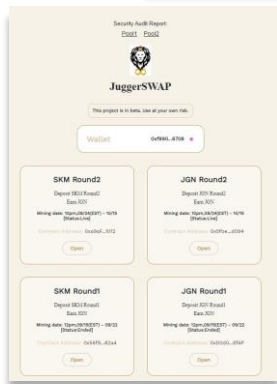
Security Audit Report
Pool1 Pool2

JuggerSWAP

This project is in beta. Use at your own risk.

Wallet 0xf660...8708

SKM Round2
Deposit SKM Round2
Earn JGN
Mining date: 12pm(09/24)(EDT) ~ 10/15 [Status:Live]
Contract Address: 0xa5eF...1072
Open

JGN Round2
Deposit JGN Round2
Earn JGN
Mining date: 12pm(09/24)(EDT) ~ 10/15 [Status:Live]
Contract Address: 0x0F1e...0394
Open

SKM Round1
Deposit SKM Round1
Earn JGN
Mining date: 12pm(09/18)(EDT) ~ 09/22 [Status:Ended]
Contract Address: 0x56f5...82a4
Open

JGN Round1
Deposit JGN Round1
Earn JGN
Mining date: 12pm(09/18)(EDT) ~ 09/22 [Status:Ended]
Contract Address: 0x00cD...8f6F
Open